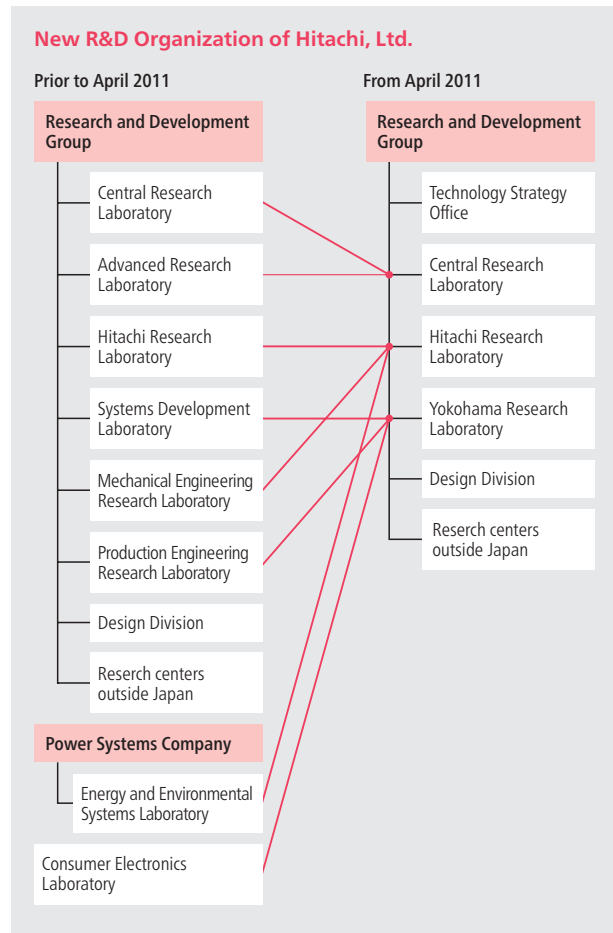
New R&D Organization of Hitachi, Ltd.

Prior to April 2011

Research and Development Group

Central Research Laboratory

Advanced Research Laboratory

Hitachi Research Laboratory

Systems Development Laboratory

Mechanical Engineering Research Laboratory

Production Engineering Research Laboratory

Design Division

Reserch centers outside Japan

Power Systems Company

Energy and Environmental Systems Laboratory

Consumer Electronics Laboratory

From April 2011

Research and Development Group

Technology Strategy Office

Central Research Laboratory

Hitachi Research Laboratory

Yokohama Research Laboratory

Design Division

Reserch centers outside Japan